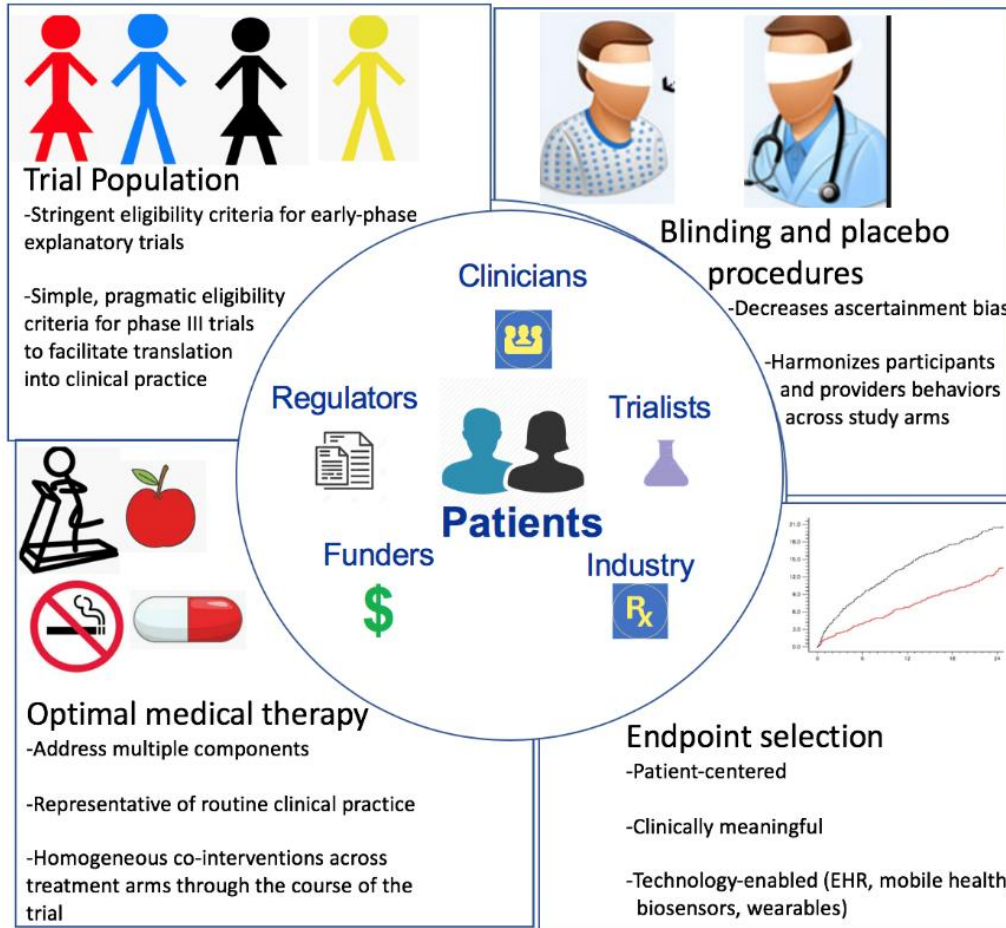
Trial Population
-Stringent eligibility criteria for early-phase explanatory trials

-Simple, pragmatic eligibility criteria for phase III trials to facilitate translation into clinical practice

Blinding and placebo procedures
-Decreases ascertainment bias

-Harmonizes participants and providers behaviors across study arms

Clinicians

Regulators

Trialists

Patients

Funders

Industry

$

Rx

21.0
18.0
15.0
12.0
9.0
6.0
3.0
0.0
0
6
12
18
24

Optimal medical therapy
-Address multiple components

-Representative of routine clinical practice

-Homogeneous co-interventions across treatment arms through the course of the trial

Endpoint selection
-Patient-centered

-Clinically meaningful

-Technology-enabled (EHR, mobile health, biosensors, wearables)